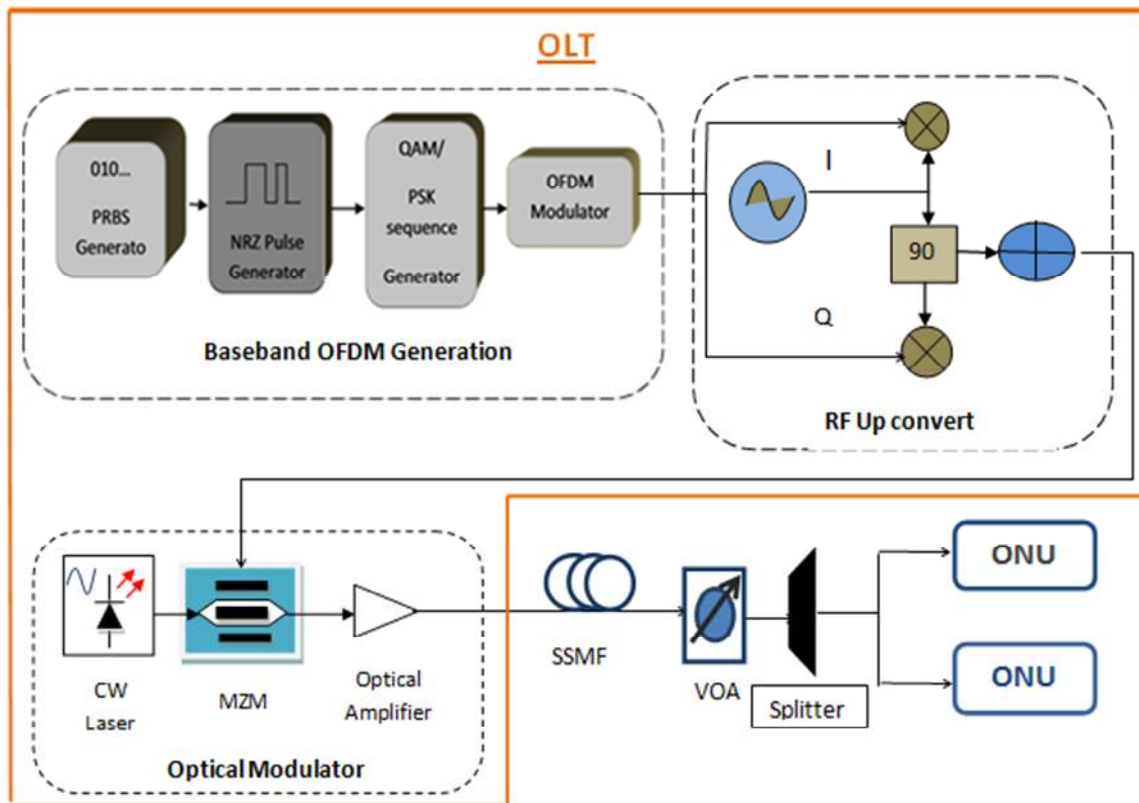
OLT

010...
PRBS
Generato

NRZ Pulse
Generator

QAM/
PSK
sequence
Generator

OFDM
Modulator

Baseband OFDM Generation

I

90

Q

RF Up convert

CW
Laser

MZM

Optical
Amplifier

Optical Modulator

SSMF

VOA

Splitter

ONU

ONU